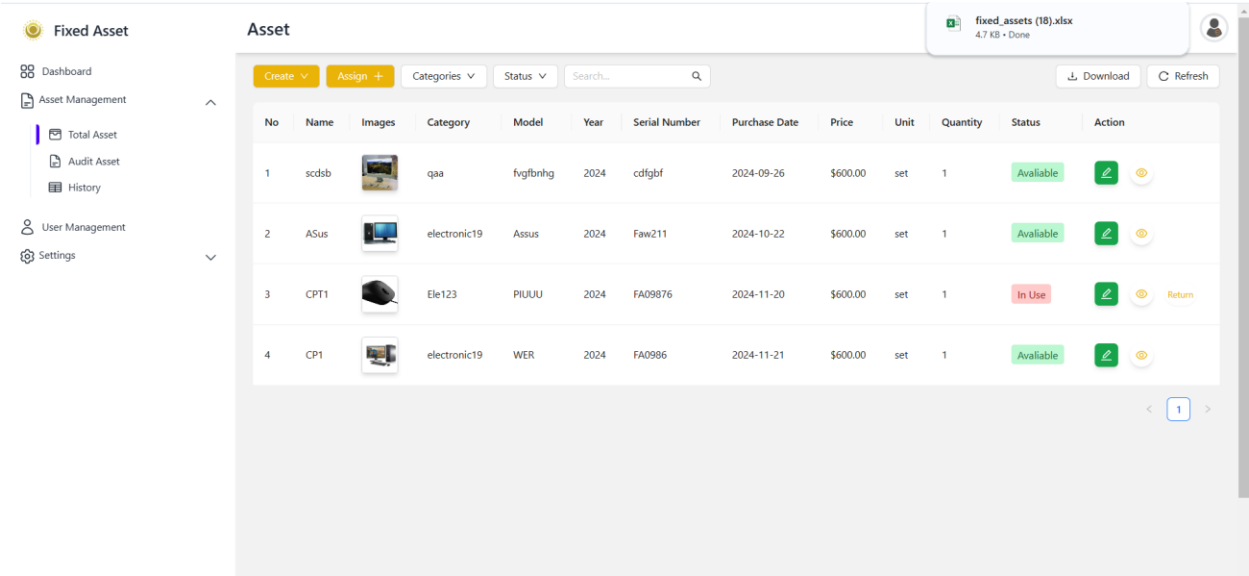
Fixed Asset

Dashboard
Asset Management
Total Asset
Audit Asset
History
User Management
Settings

Asset

fixed_assets (18).xlsx
4.7 KB • Done

Create
Assign +
Categories
Status
Search...
Download
Refresh

| No | Name | Images | Category | Model | Year | Serial Number | Purchase Date | Price | Unit | Quantity | Status | Action |
|---|---|---|---|---|---|---|---|---|---|---|---|---|
| 1 | scdsb | | qaa | fvgfbnhg | 2024 | cdfgbf | 2024-09-26 | $600.00 | set | 1 | Avaliable | |
| 2 | ASus | | electronic19 | Assus | 2024 | Faw211 | 2024-10-22 | $600.00 | set | 1 | Avaliable | |
| 3 | CPT1 | | Ele123 | PIUUU | 2024 | FA09876 | 2024-11-20 | $600.00 | set | 1 | In Use | Return |
| 4 | CP1 | | electronic19 | WER | 2024 | FA0986 | 2024-11-21 | $600.00 | set | 1 | Avaliable | |

1